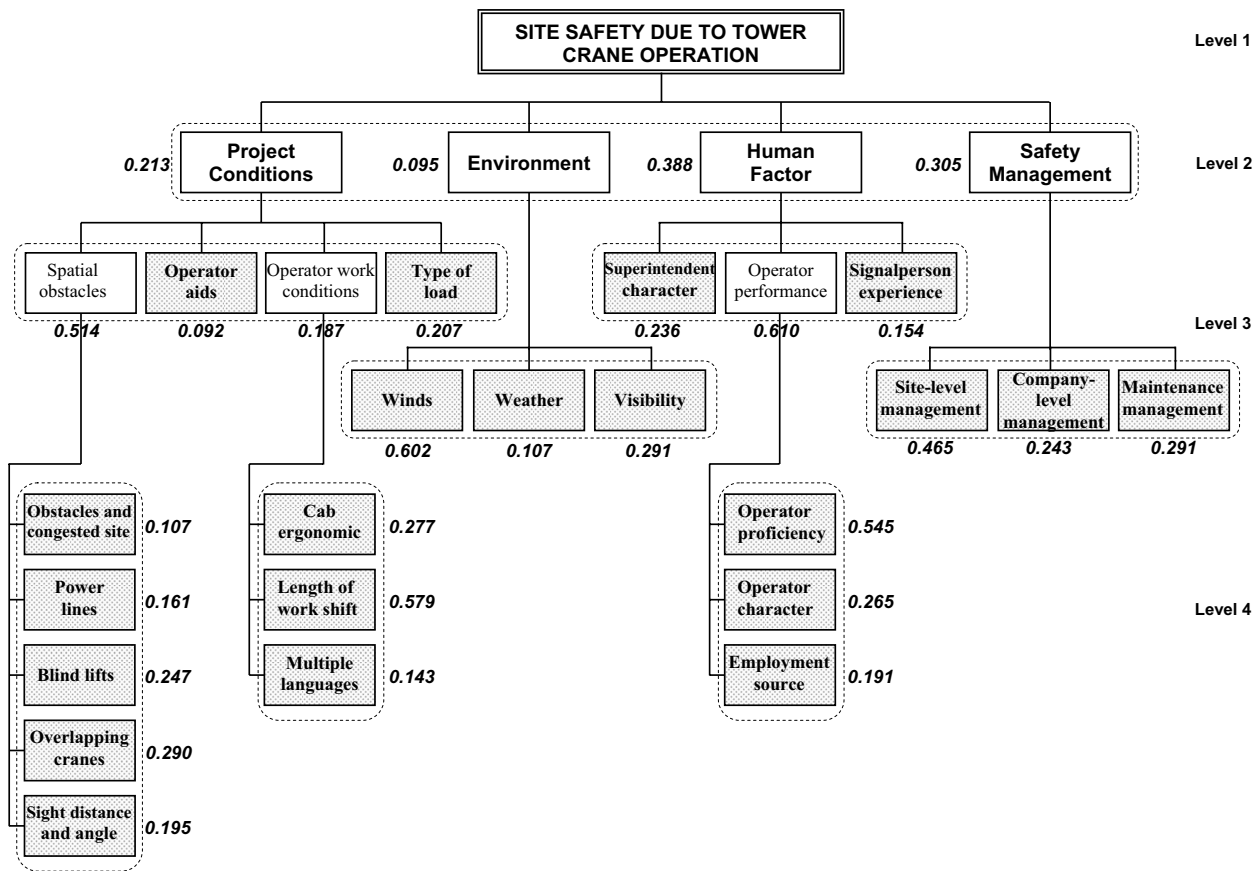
SITE SAFETY DUE TO TOWER CRANE OPERATION

Level 1

0.213 Project Conditions

0.095 Environment

0.388 Human Factor

0.305 Safety Management

Level 2

Spatial obstacles
0.514

Operator aids
0.092

Operator work conditions
0.187

Type of load
0.207

Superintendent character
0.236

Operator performance
0.610

Signalperson experience
0.154

Level 3

Winds
0.602

Weather
0.107

Visibility
0.291

Site-level management
0.465

Company-level management
0.243

Maintenance management
0.291

Obstacles and congested site 0.107

Power lines 0.161

Blind lifts 0.247

Overlapping cranes 0.290

Sight distance and angle 0.195

Cab ergonomic 0.277

Length of work shift 0.579

Multiple languages 0.143

Operator proficiency 0.545

Operator character 0.265

Employment source 0.191

Level 4